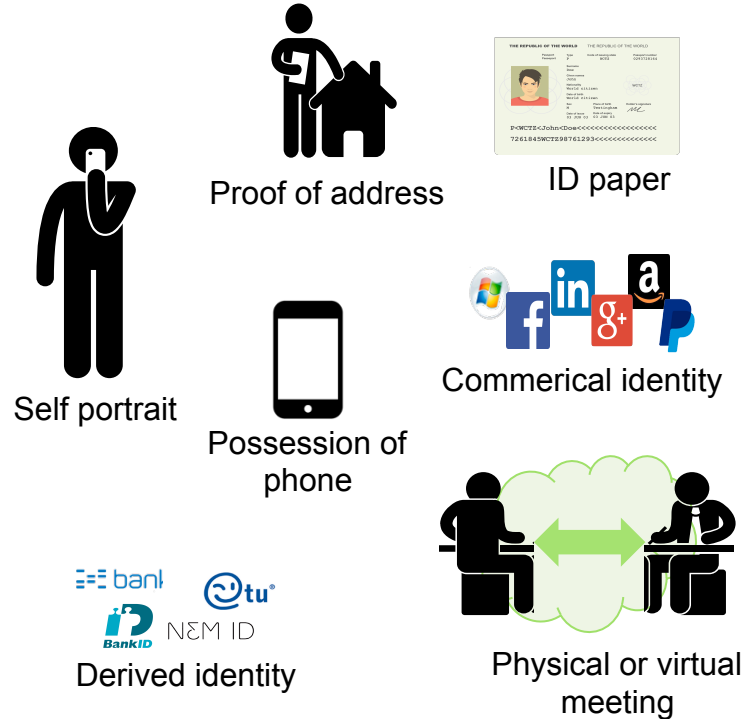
THE REPUBLIC OF THE WORLD

P<WCTZ<John<Doe<<<<<<<<<<<<<<<<<<<<<<

7261845WCTZ98761293<<<<<<<<<<<<<<

ID paper

Proof of address

Self portrait

in

g+

a

Commerical identity

Possession of phone

bank

tu

BankID

NEM ID

Derived identity

Physical or virtual meeting